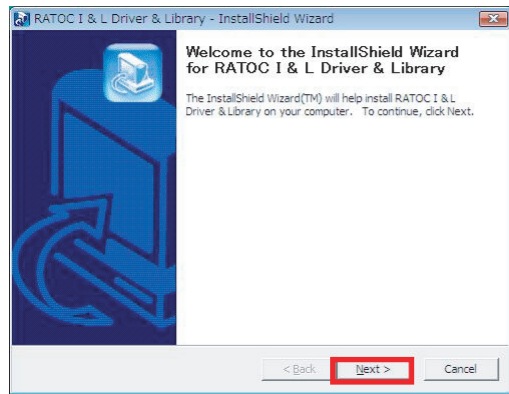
RATOC I & L Driver & Library - InstallShield Wizard

Welcome to the InstallShield Wizard for RATOC I & L Driver & Library

The InstallShield Wizard(TM) will help install RATOC I & L Driver & Library on your computer. To continue, click Next.

< Back

Next >

Cancel